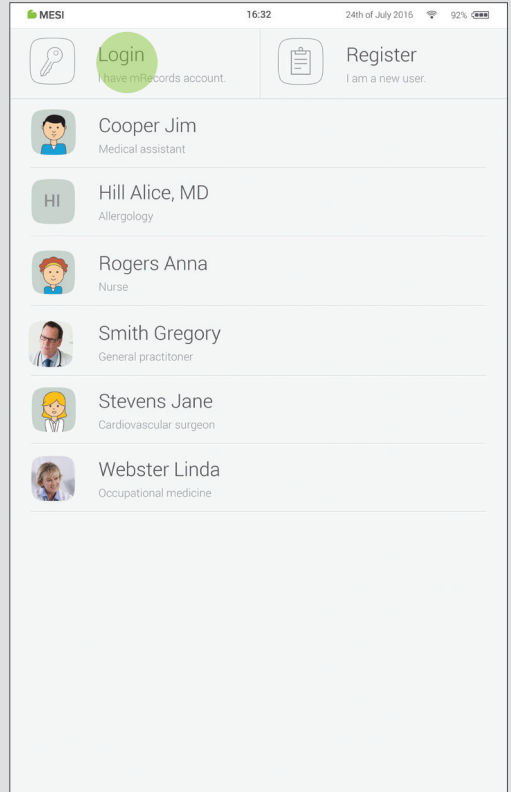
MESI 16:32 24th of July 2015 92%

Login
I have mRecords account.

Register
I am a new user.

Cooper Jim
Medical assistant

HI
Hill Alice, MD
Allergology

Rogers Anna
Nurse

Smith Gregory
General practitoner

Stevens Jane
Cardiovascular surgeon

Webster Linda
Occupational medicine